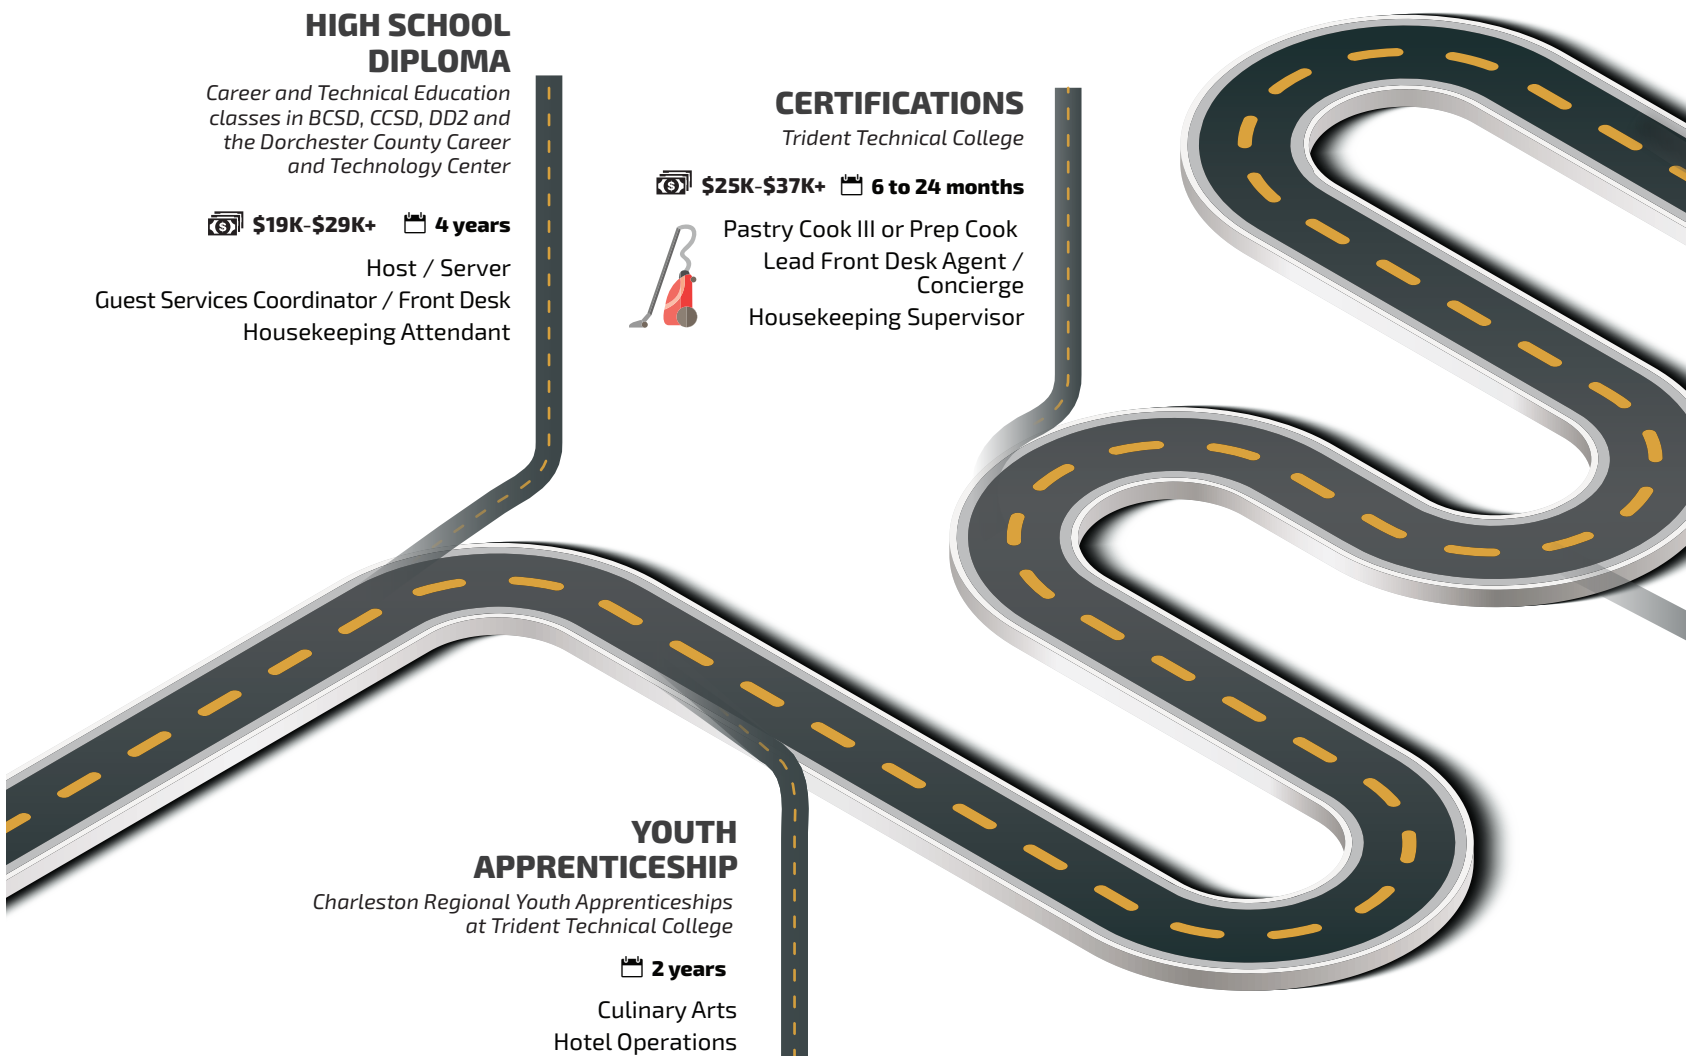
HIGH SCHOOL DIPLOMA

Career and Technical Education classes in BCSD, CCSD, DD2 and the Dorchester County Career and Technology Center

$19K-$29K+ 4 years

Host / Server
Guest Services Coordinator / Front Desk
Housekeeping Attendant

CERTIFICATIONS

Trident Technical College

$25K-$37K+ 6 to 24 months

Pastry Cook III or Prep Cook
Lead Front Desk Agent / Concierge
Housekeeping Supervisor

YOUTH APPRENTICESHIP

Charleston Regional Youth Apprenticeships at Trident Technical College

2 years

Culinary Arts
Hotel Operations